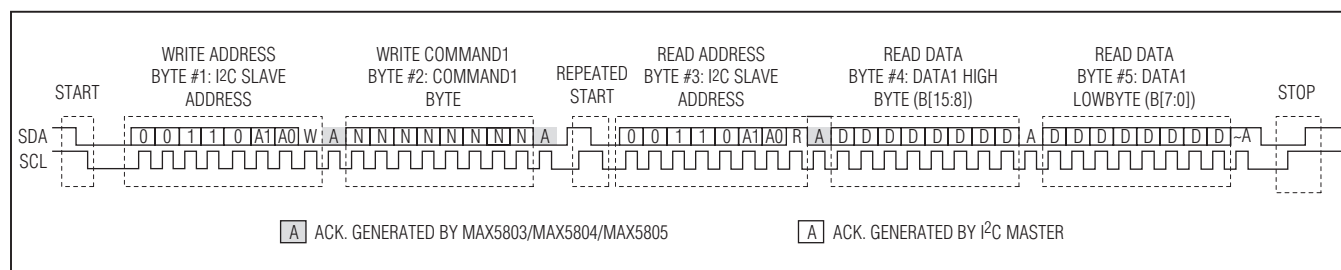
START

WRITE ADDRESS BYTE #1: I2C SLAVE ADDRESS

WRITE COMMAND1 BYTE #2: COMMAND1 BYTE

REPEATED START

READ ADDRESS BYTE #3: I2C SLAVE ADDRESS

READ DATA BYTE #4: DATA1 HIGH BYTE (B[15:8])

READ DATA BYTE #5: DATA1 LOWBYTE (B[7:0])

STOP

SDA 0 0 1 1 0 A1 A0 W A N N N N N N N N A 0 0 1 1 0 A1 A0 R A D D D D D D D D A D D D D D D D D ~A

SCL

A ACK. GENERATED BY MAX5803/MAX5804/MAX5805

A ACK. GENERATED BY I$^2$C MASTER